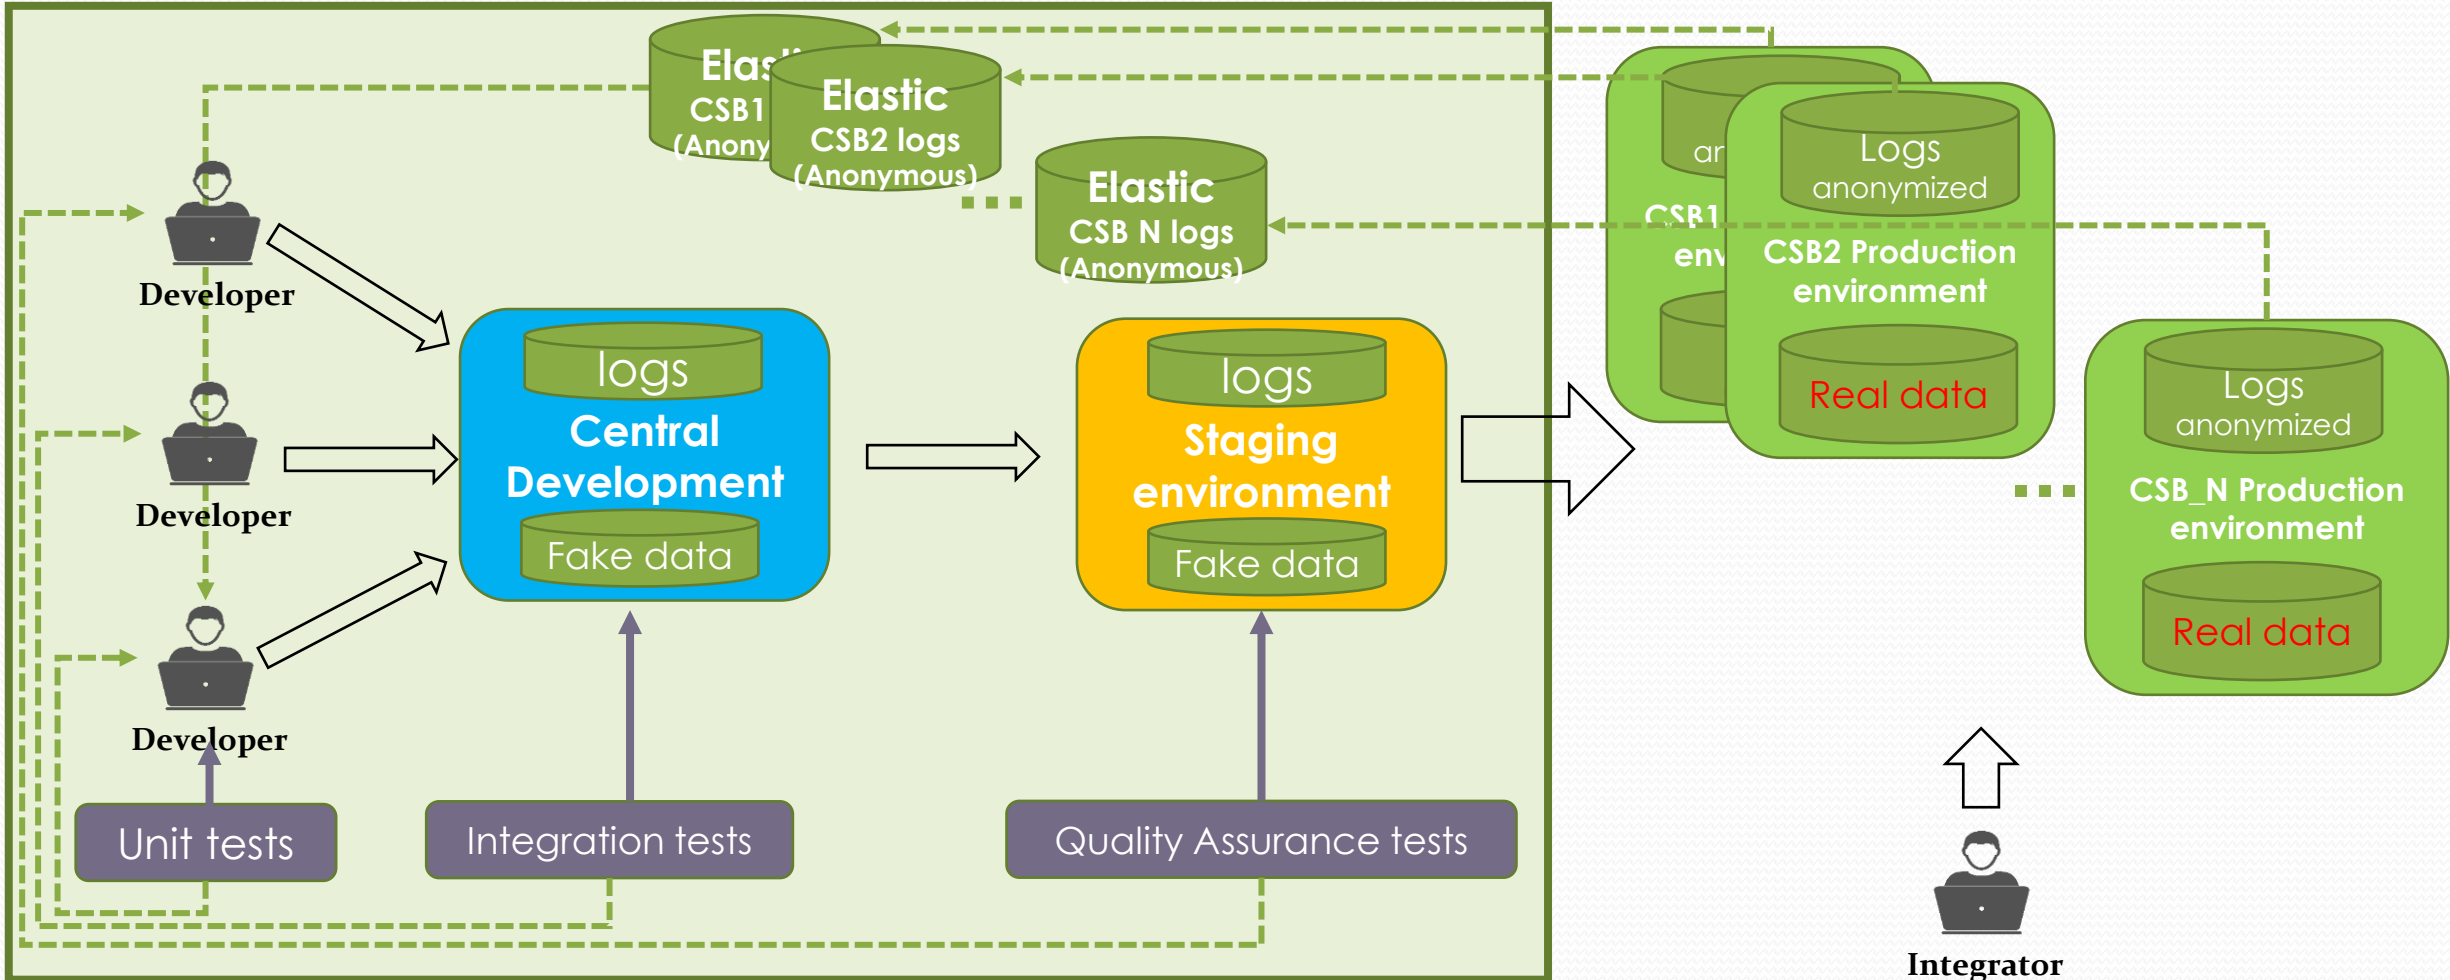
Elas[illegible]
CSB1
(Anony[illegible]

Elastic
CSB2 logs
(Anonymous)

Elastic
CSB N logs
(Anonymous)

Developer

Developer

Developer

logs
Central Development
Fake data

logs
Staging environment
Fake data

ar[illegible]
CSB1
env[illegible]

Logs
anonymized
CSB2 Production environment
Real data

Logs
anonymized
CSB_N Production environment
Real data

Unit tests

Integration tests

Quality Assurance tests

Integrator